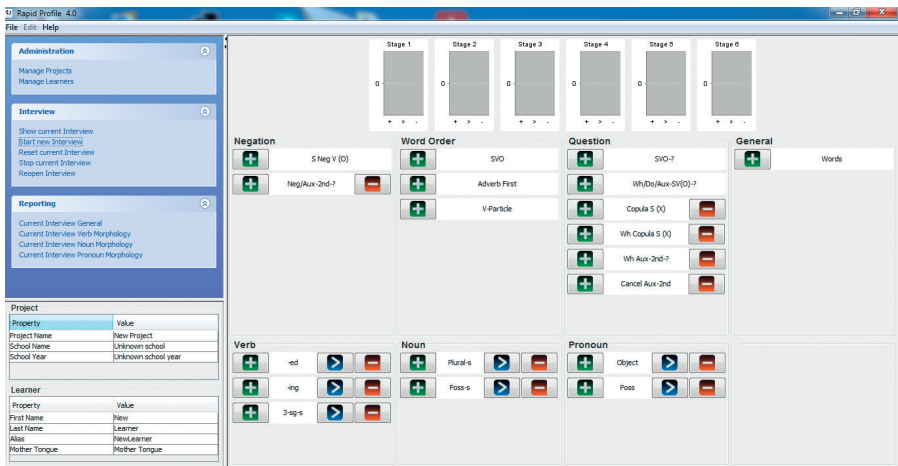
Rapid Profile 4.0

File Edit Help

Administration

Manage Projects
Manage Learners

Interview

Show current Interview
Start new Interview
Reset current Interview
Stop current Interview
Reopen Interview

Reporting

Current Interview General
Current Interview Verb Morphology
Current Interview Noun Morphology
Current Interview Pronoun Morphology

Project

| Property | Value |
|---|---|
| Project Name | New Project |
| School Name | Unknown school |
| School Year | Unknown school year |

Learner

| Property | Value |
|---|---|
| First Name | New |
| Last Name | Learner |
| Alias | NewLearner |
| Mother Tongue | Mother Tongue |

Stage 1
0
+ > -

Stage 2
0
+ > -

Stage 3
0
+ > -

Stage 4
0
+ > -

Stage 5
0
+ > -

Stage 6
0
+ > -

Negation
S Neg V (O)
Neg/Aux-2nd-?

Word Order
SVO
Adverb First
V-Particle

Question
SVO-?
Wh/Do/Aux-SV(O)-?
Copula S (X)
Wh Copula S (X)
Wh Aux-2nd-?
Cancel Aux-2nd

General
Words

Verb
-ed
-ing
3-sg-s

Noun
Plural-s
Poss-s

Pronoun
Object
Poss